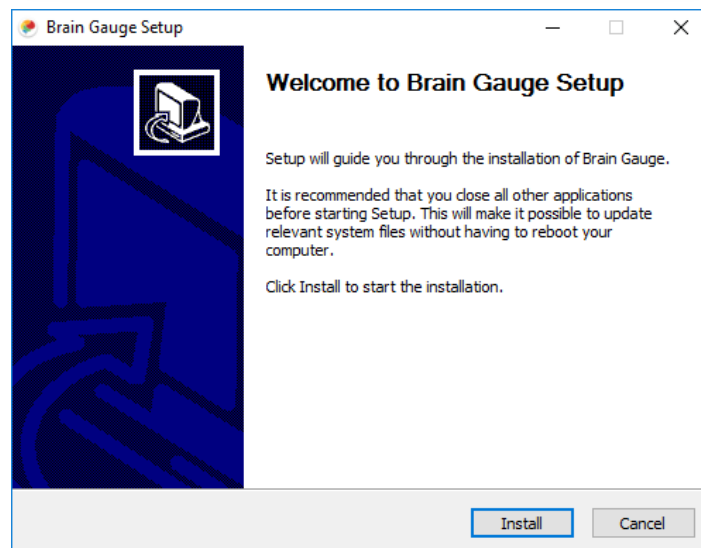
Brain Gauge Setup

Welcome to Brain Gauge Setup

Setup will guide you through the installation of Brain Gauge.

It is recommended that you close all other applications before starting Setup. This will make it possible to update relevant system files without having to reboot your computer.

Click Install to start the installation.

Install Cancel